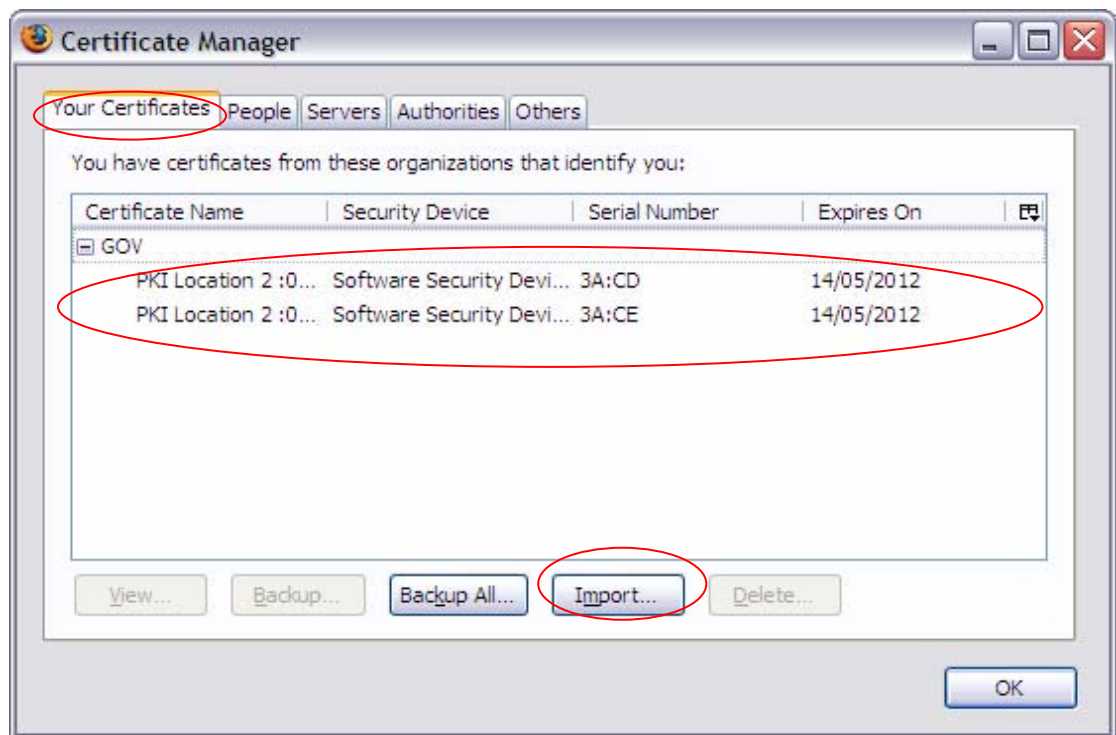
Certificate Manager

Your Certificates | People | Servers | Authorities | Others

You have certificates from these organizations that identify you:

| Certificate Name | Security Device | Serial Number | Expires On |
|---|---|---|---|
| ⊟ GOV | | | |
| PKI Location 2 :0... | Software Security Devi... | 3A:CD | 14/05/2012 |
| PKI Location 2 :0... | Software Security Devi... | 3A:CE | 14/05/2012 |

View... Backup... Backup All... Import... Delete...

OK